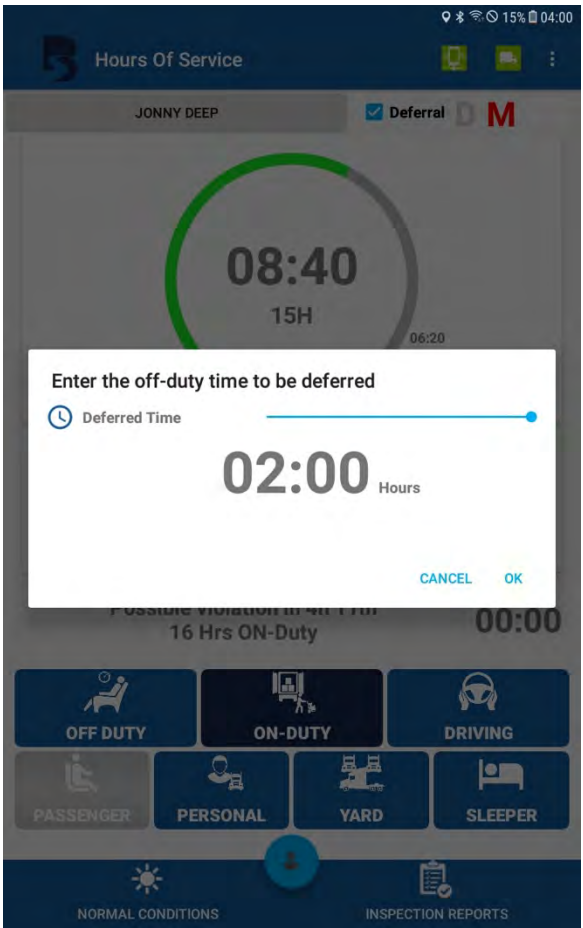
15% 04:00

Hours Of Service

JONNY DEEP

Deferral D M

08:40
15H
06:20

Enter the off-duty time to be deferred

Deferred Time

02:00 Hours

CANCEL OK

Possible Violation in 4h 11m
16 Hrs ON-Duty

00:00

OFF DUTY
ON-DUTY
DRIVING
PASSENGER
PERSONAL
YARD
SLEEPER

NORMAL CONDITIONS
INSPECTION REPORTS